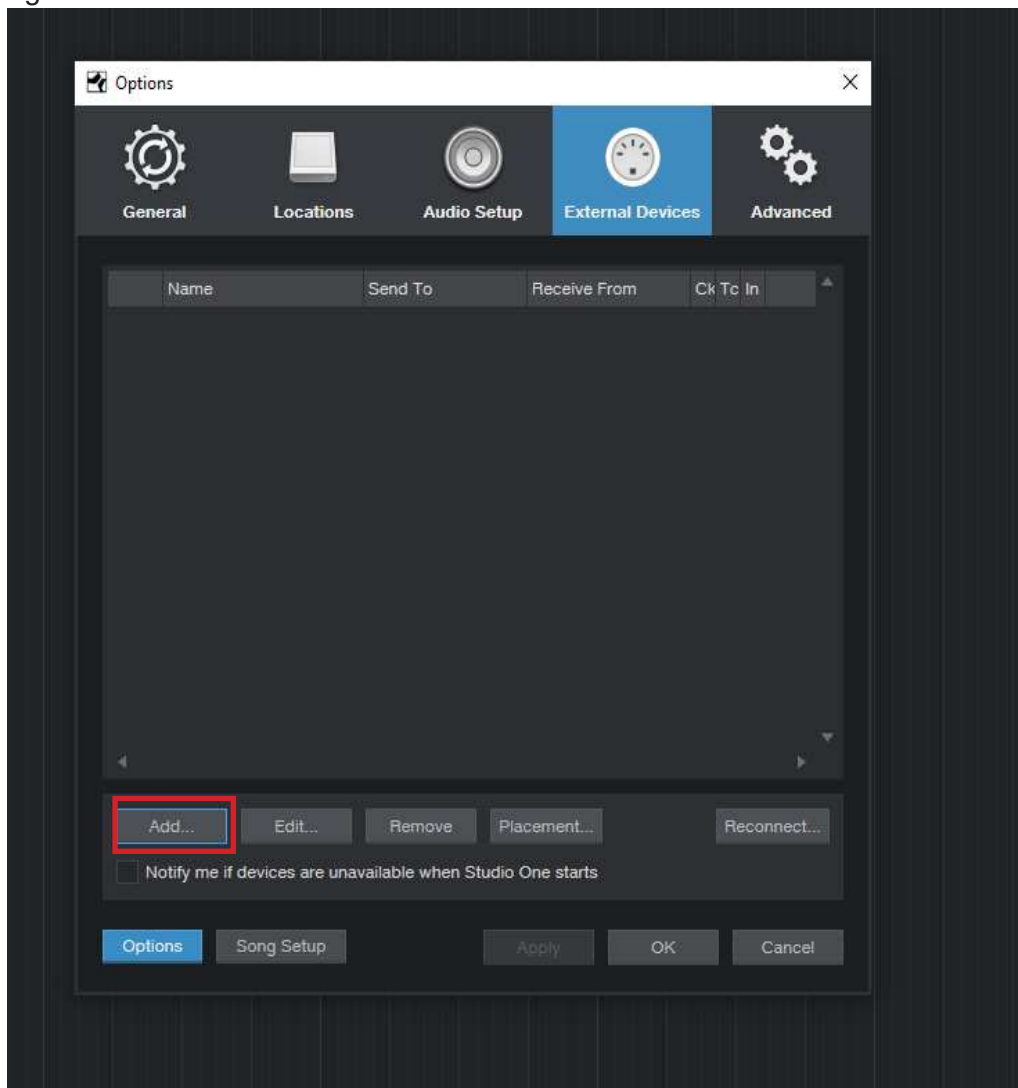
Options

General
Locations
Audio Setup
External Devices
Advanced

| Name | Send To | Receive From | Ck | Tc | In |
|---|---|---|---|---|---|

Add...
Edit...
Remove
Placement...
Reconnect...

Notify me if devices are unavailable when Studio One starts

Options
Song Setup
Apply
OK
Cancel